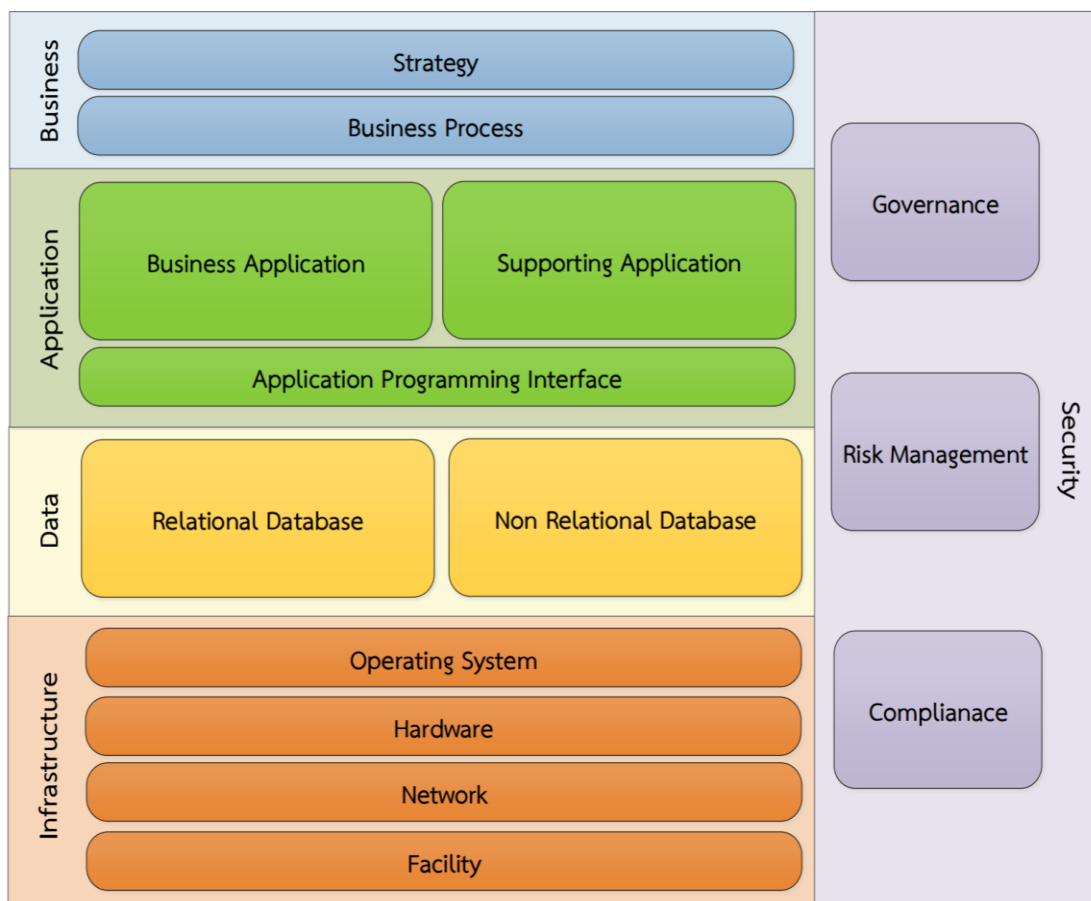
Business

Strategy

Business Process

Application

Business Application

Supporting Application

Application Programming Interface

Data

Relational Database

Non Relational Database

Infrastructure

Operating System

Hardware

Network

Facility

Governance

Risk Management

Complianace

Security